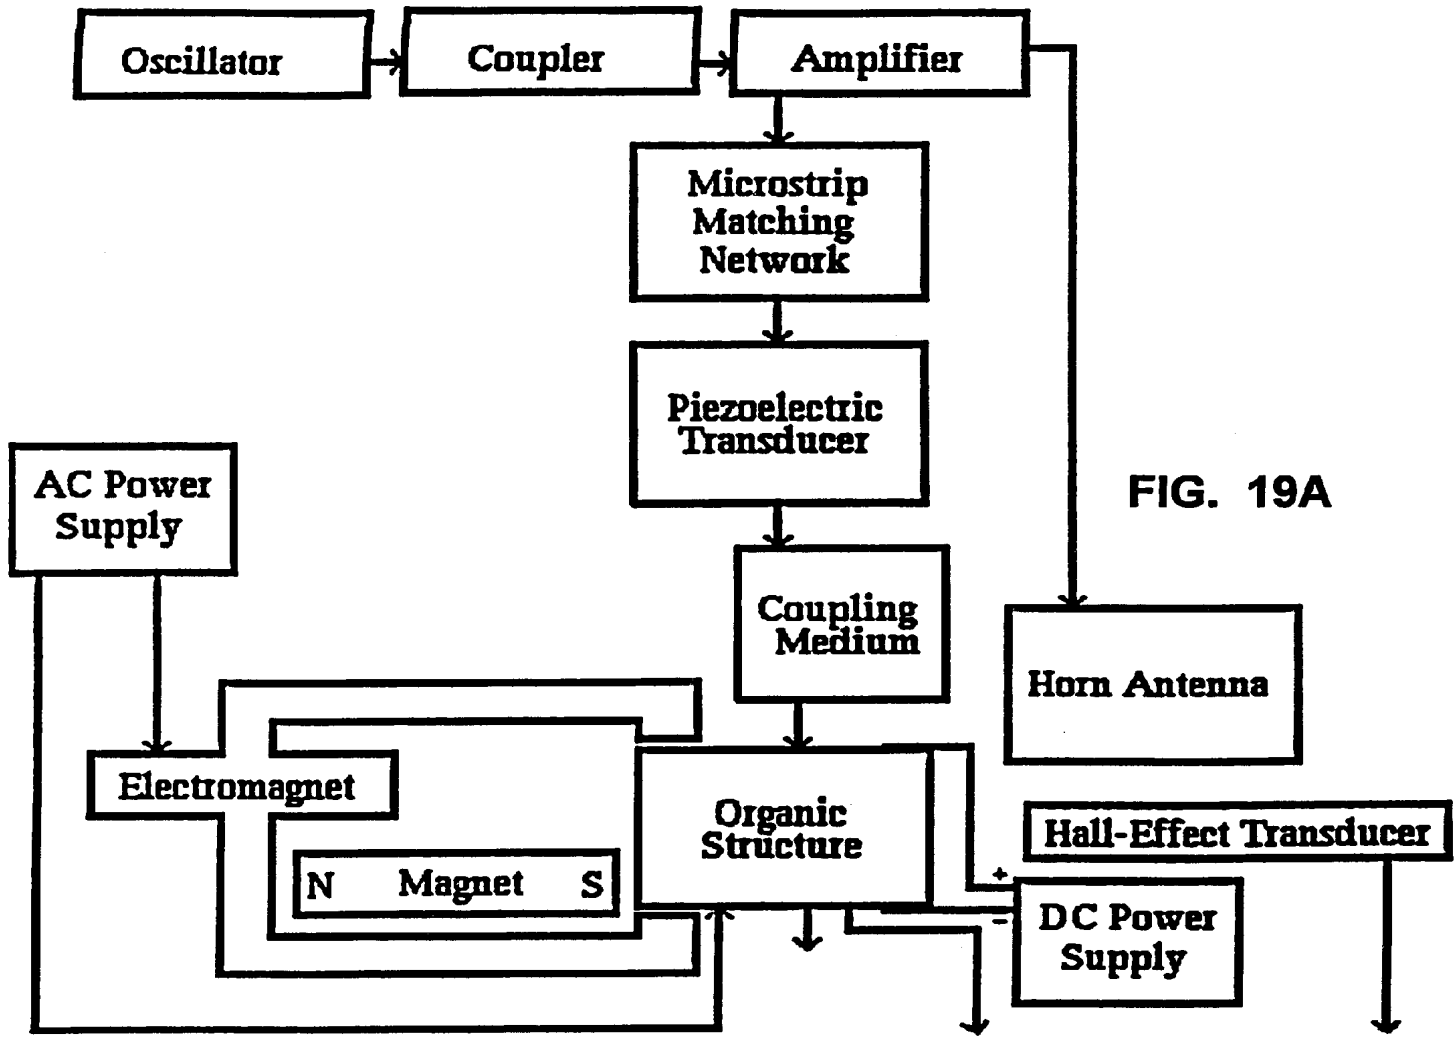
Oscillator

Coupler

Amplifier

Microstrip Matching Network

Piezoelectric Transducer

FIG. 19A

AC Power Supply

Coupling Medium

Horn Antenna

Electromagnet

Organic Structure

Hall-Effect Transducer

N Magnet S

+

-

DC Power Supply